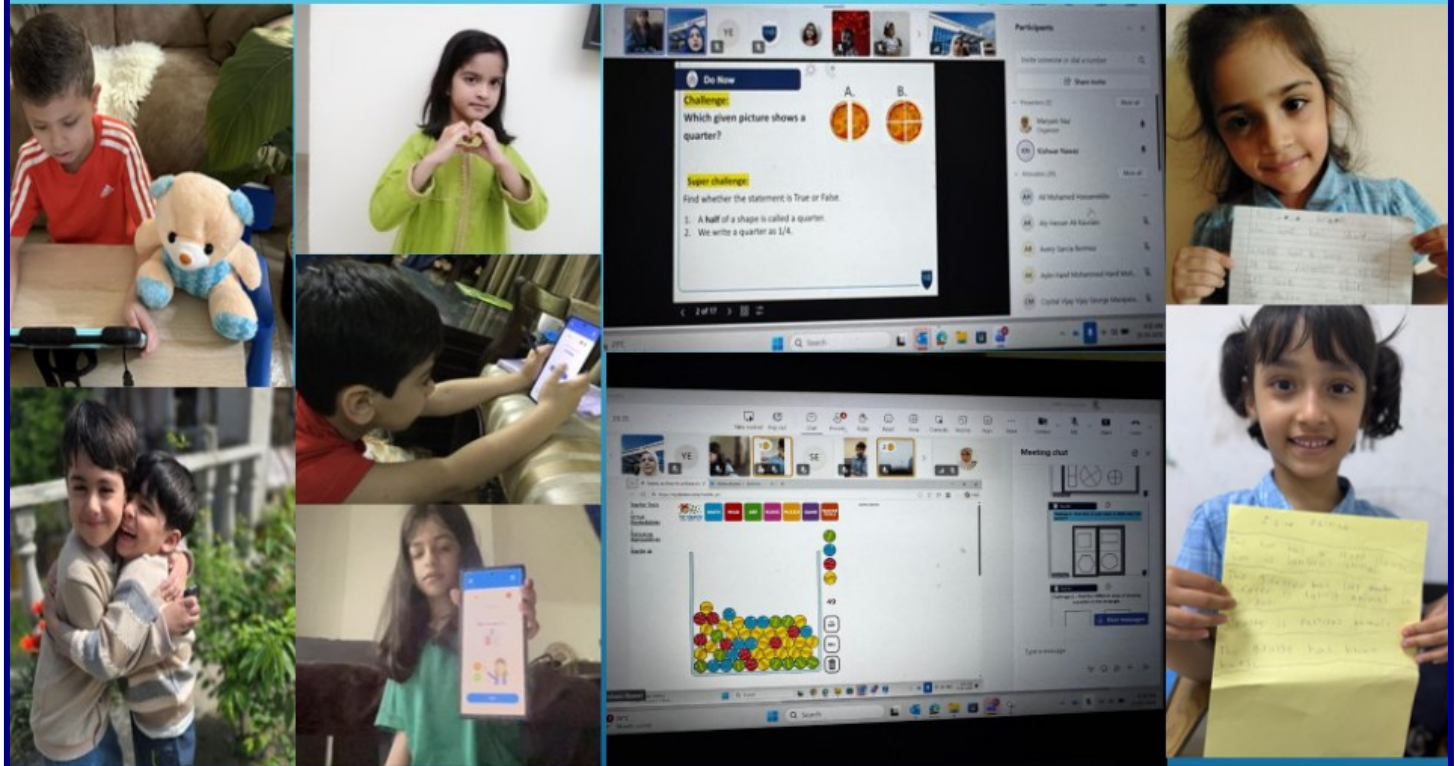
Do Now

Challenge:
Which given picture shows a quarter?

A.
B.

Super challenge:
Find whether the statement is True or False.

1. A half of a shape is called a quarter.
2. We write a quarter as 1/4.

2 of 17

Participants

Share invite

Kishwar Nawaz

Q Search

Meeting chat

49

Type a message

Q Search